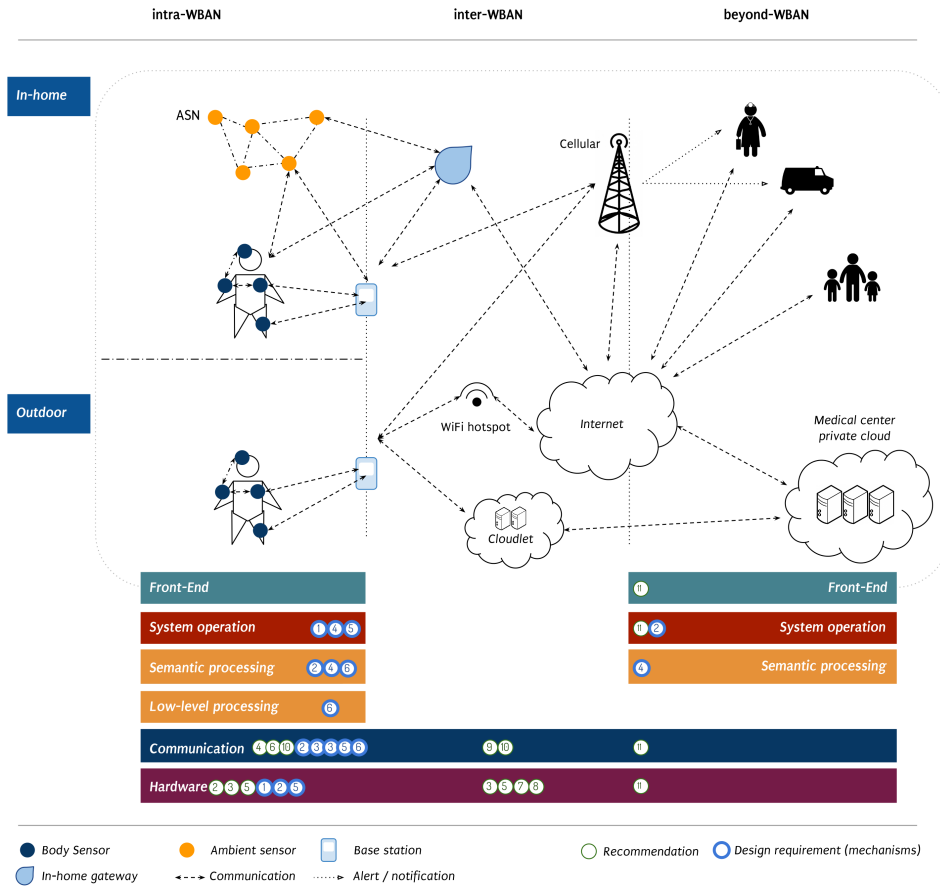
intra-WBAN

inter-WBAN

beyond-WBAN

In-home

ASN

Cellular

Outdoor

WiFi hotspot

Internet

Medical center private cloud

Cloudlet

Front-End

11

Front-End

System operation 1 4 5

11 2

System operation

Semantic processing 2 4 6

4

Semantic processing

Low-level processing 6

Communication 4 6 10 2 3 3 5 6

9 10

11

Hardware 2 3 5 1 2 5

3 5 7 8

11

Body Sensor

Ambient sensor

Base station

Recommendation

Design requirement (mechanisms)

In-home gateway

Communication

Alert / notification